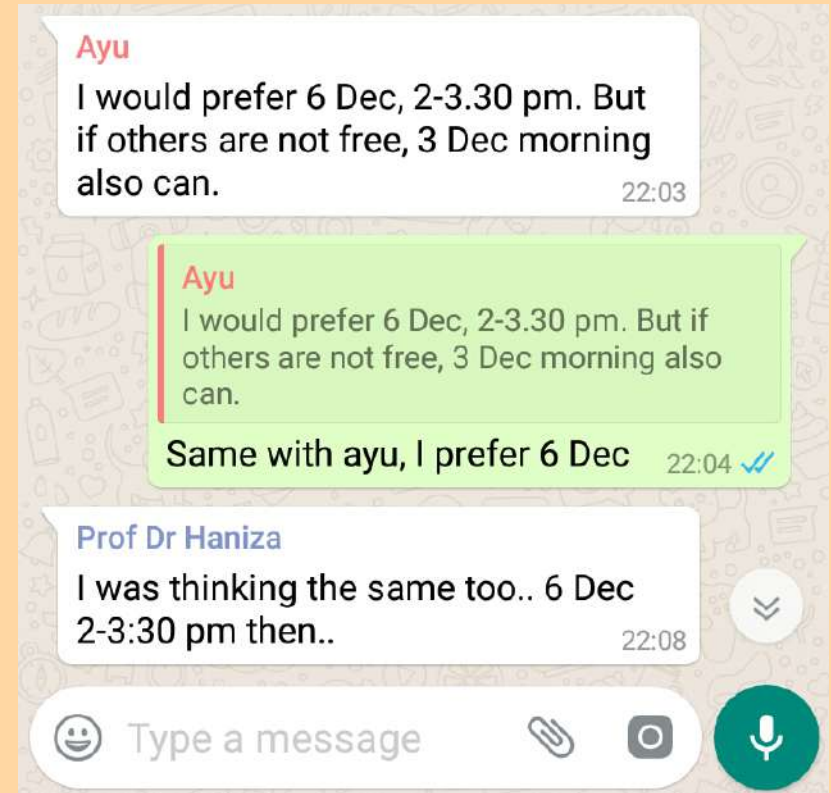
Ayu
I would prefer 6 Dec, 2-3.30 pm. But if others are not free, 3 Dec morning also can.
22:03

Ayu
I would prefer 6 Dec, 2-3.30 pm. But if others are not free, 3 Dec morning also can.
Same with ayu, I prefer 6 Dec
22:04

Prof Dr Haniza
I was thinking the same too.. 6 Dec 2-3:30 pm then..
22:08

Type a message